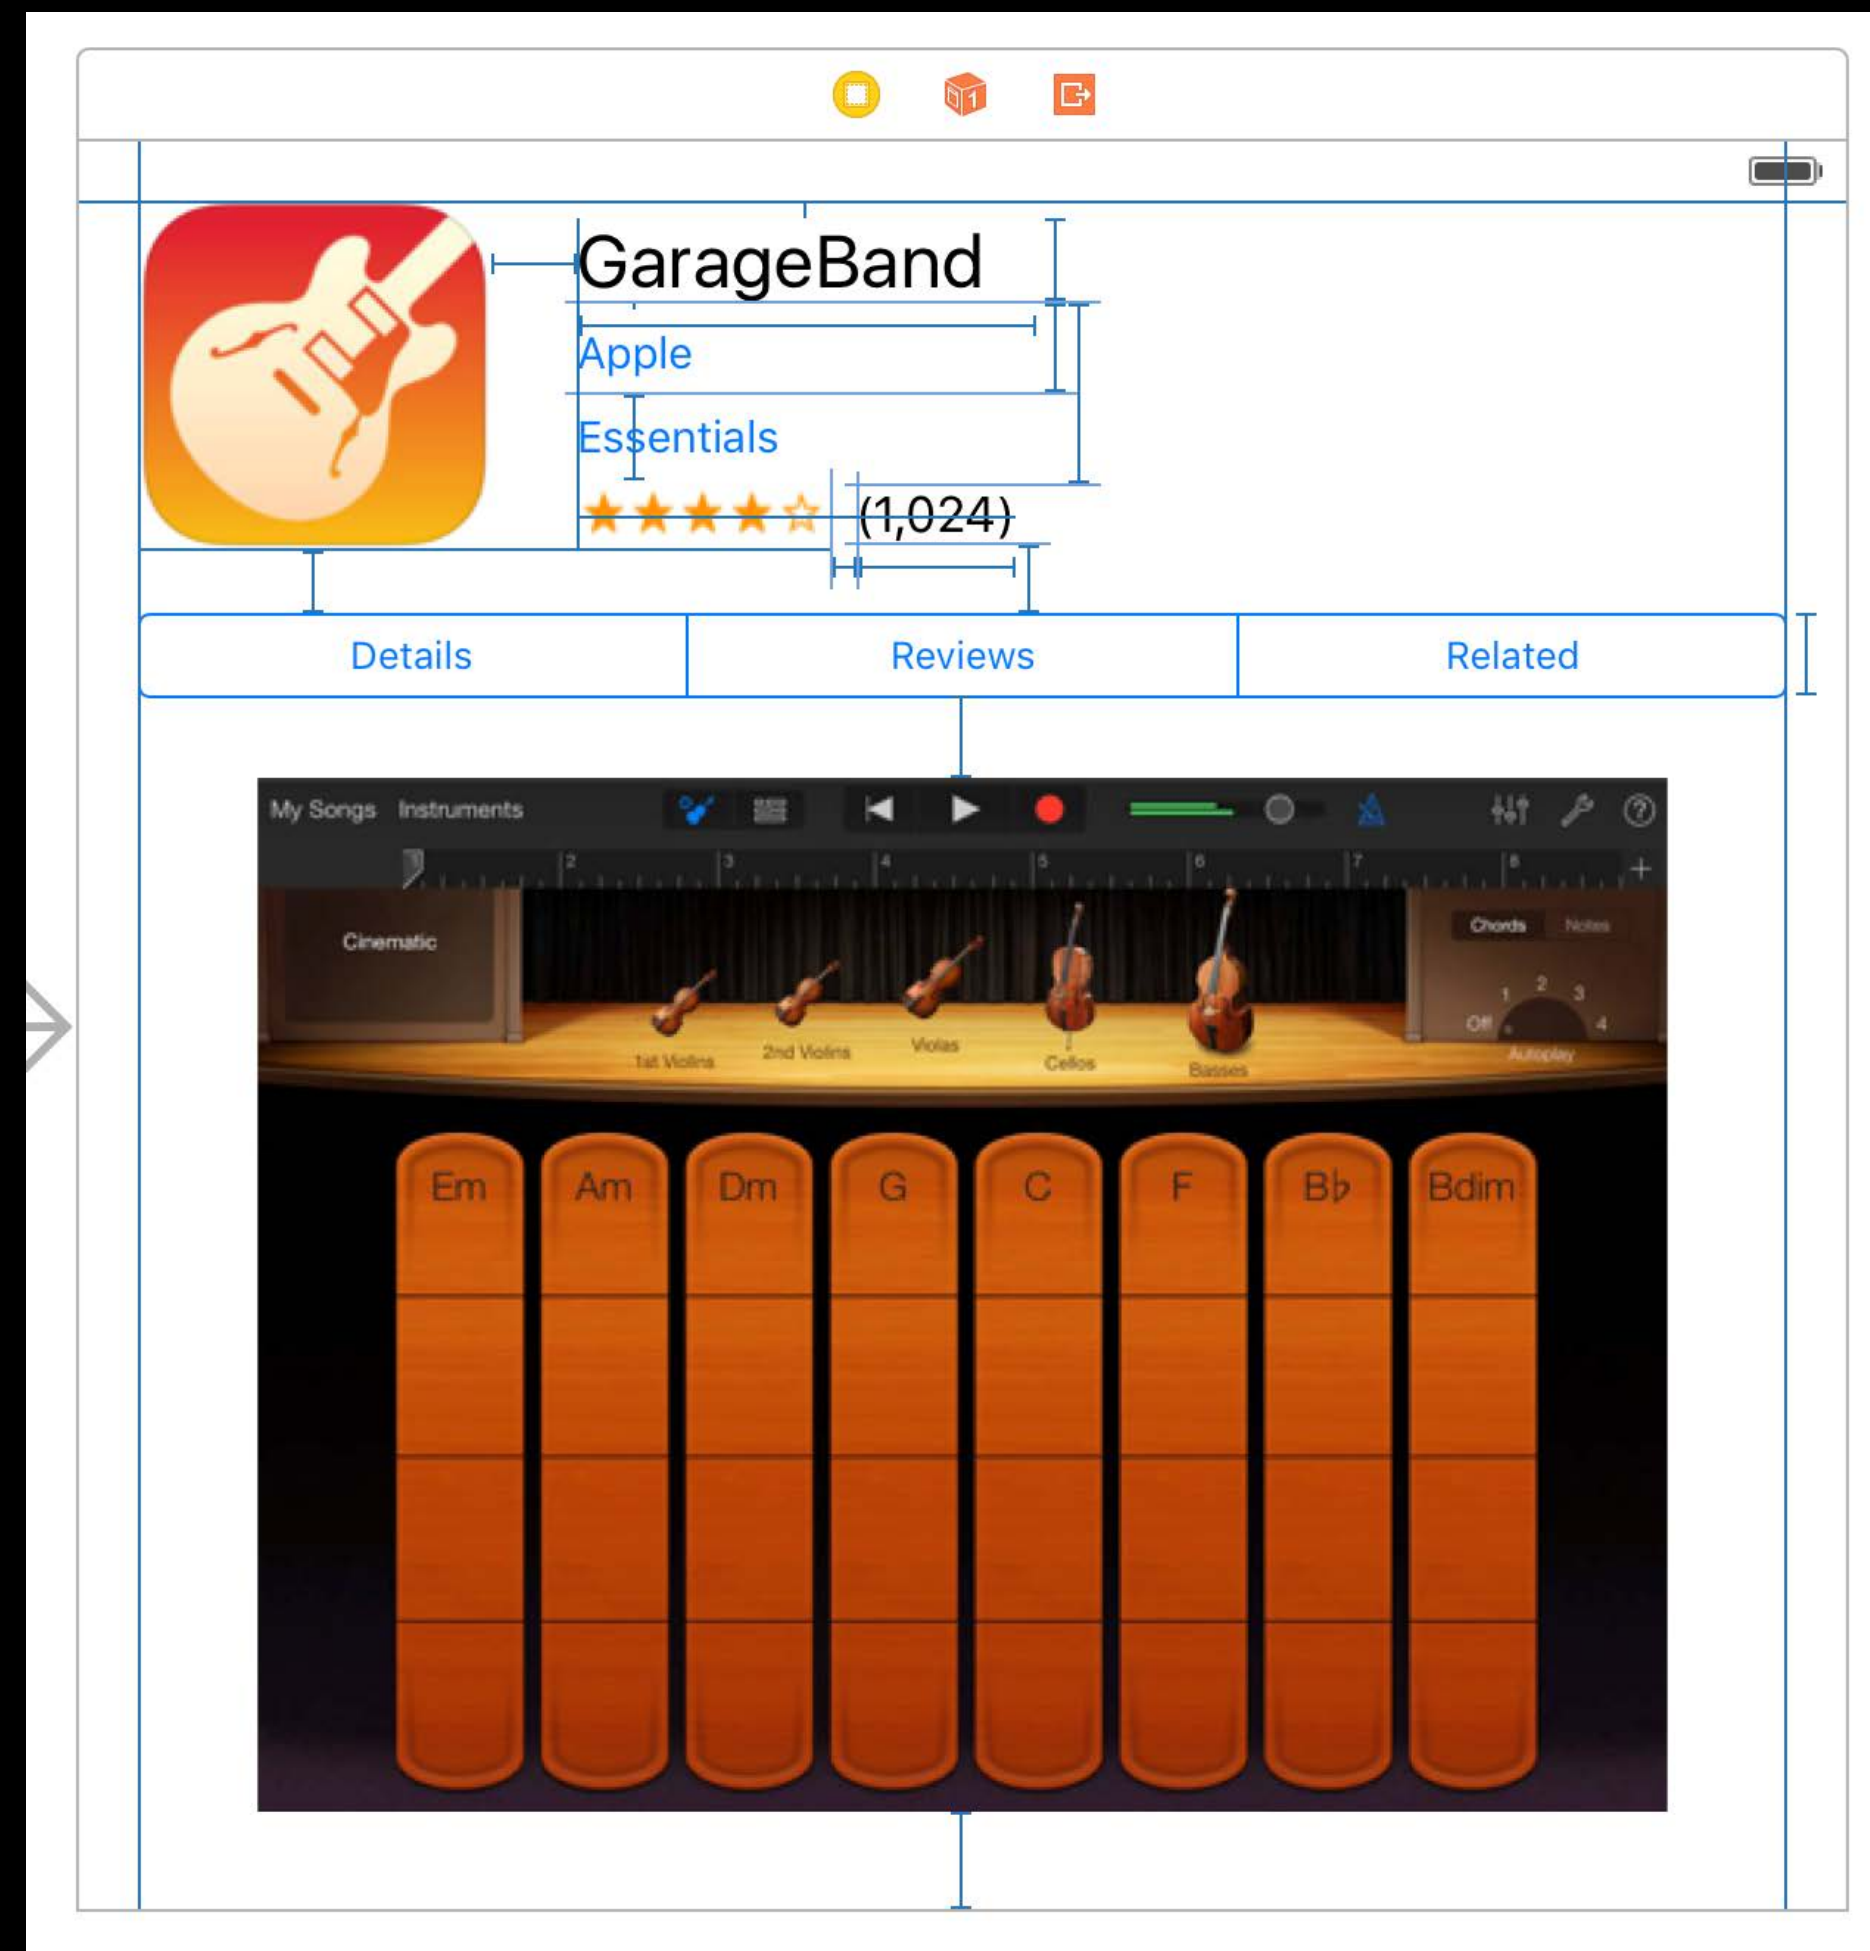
GarageBand

Apple

Essentials

★★★★☆ (1,024)

Details | Reviews | Related

My Songs Instruments

Cinematic

Chords Notes

1 2 3
Off 4
Autoplay

1st Violins 2nd Violins Violas Cellos Basses

Em Am Dm G C F B♭ Bdim